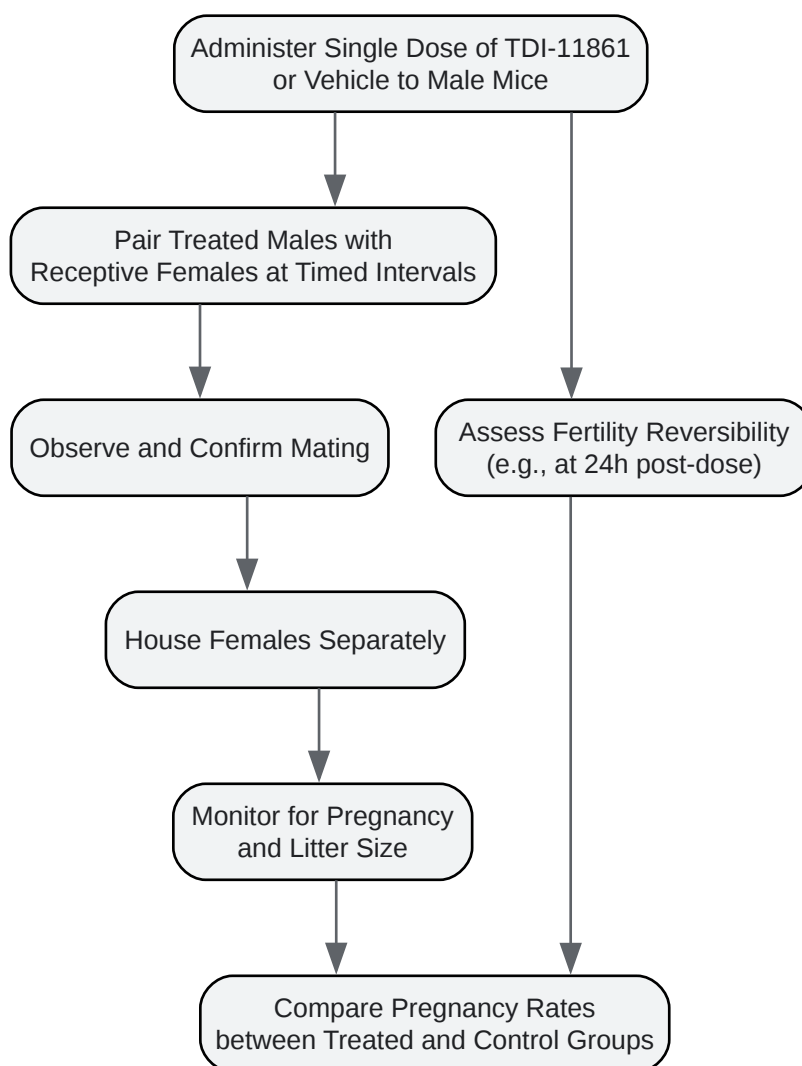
Administer Single Dose of TDI-11861 or Vehicle to Male Mice

Pair Treated Males with Receptive Females at Timed Intervals

Observe and Confirm Mating

Assess Fertility Reversibility (e.g., at 24h post-dose)

House Females Separately

Monitor for Pregnancy and Litter Size

Compare Pregnancy Rates between Treated and Control Groups